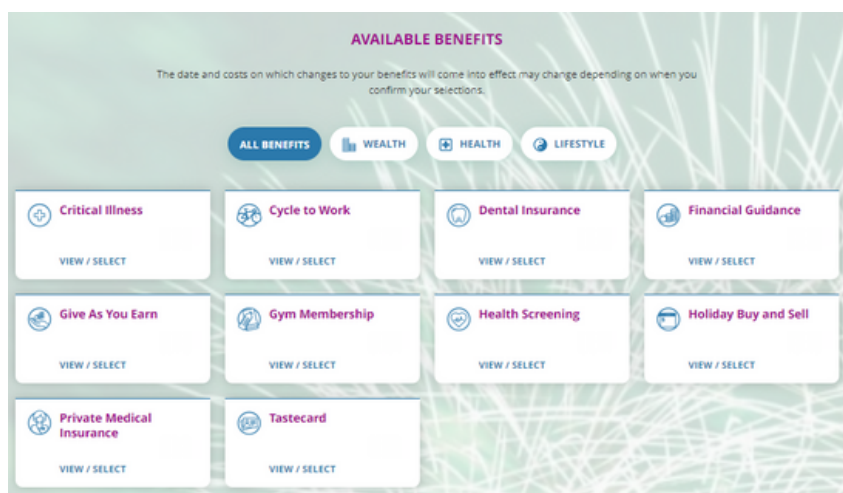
AVAILABLE BENEFITS

The date and costs on which changes to your benefits will come into effect may change depending on when you confirm your selections.

ALL BENEFITS

WEALTH

HEALTH

LIFESTYLE

Critical Illness

VIEW / SELECT

Cycle to Work

VIEW / SELECT

Dental Insurance

VIEW / SELECT

Financial Guidance

VIEW / SELECT

Give As You Earn

VIEW / SELECT

Gym Membership

VIEW / SELECT

Health Screening

VIEW / SELECT

Holiday Buy and Sell

VIEW / SELECT

Private Medical Insurance

VIEW / SELECT

Tastecard

VIEW / SELECT